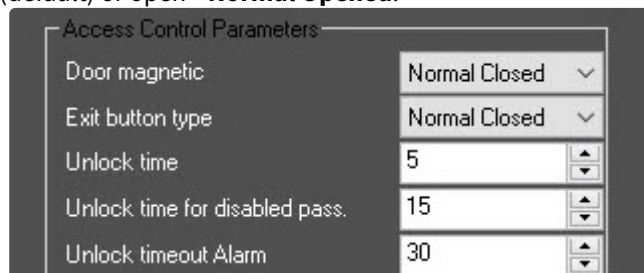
(default) or open "Normal Opened."

Access Control Parameters

| | |
|---|---|
| Door magnetic | Normal Closed |
| Exit button type | Normal Closed |
| Unlock time | 5 |
| Unlock time for disabled pass. | 15 |
| Unlock timeout Alarm | 30 |